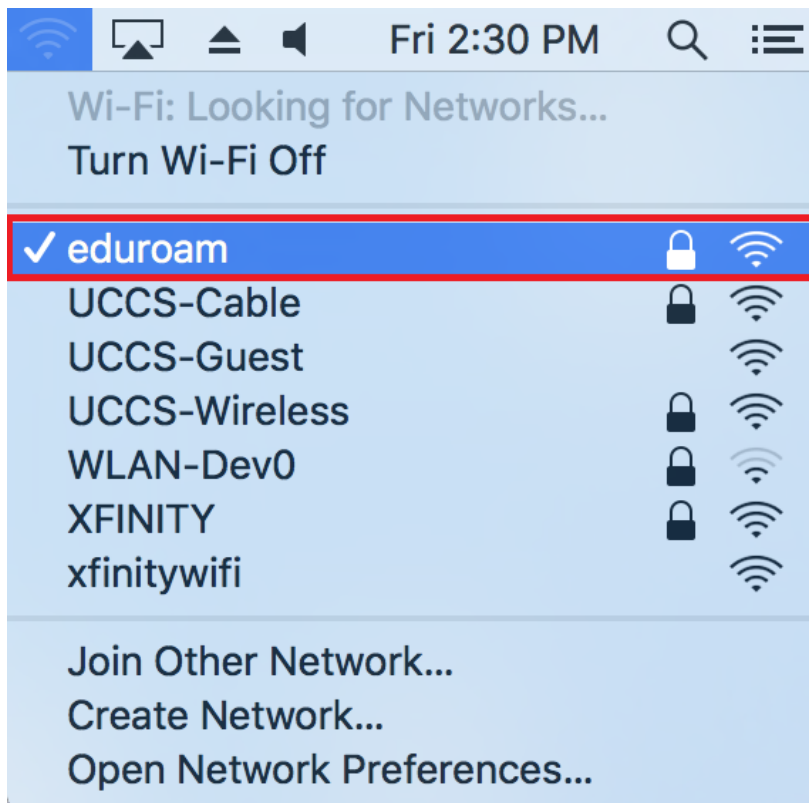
Fri 2:30 PM

Wi-Fi: Looking for Networks...
Turn Wi-Fi Off

✓ eduroam
UCCS-Cable
UCCS-Guest
UCCS-Wireless
WLAN-Dev0
XFINITY
xfinitywifi

Join Other Network...
Create Network...
Open Network Preferences...